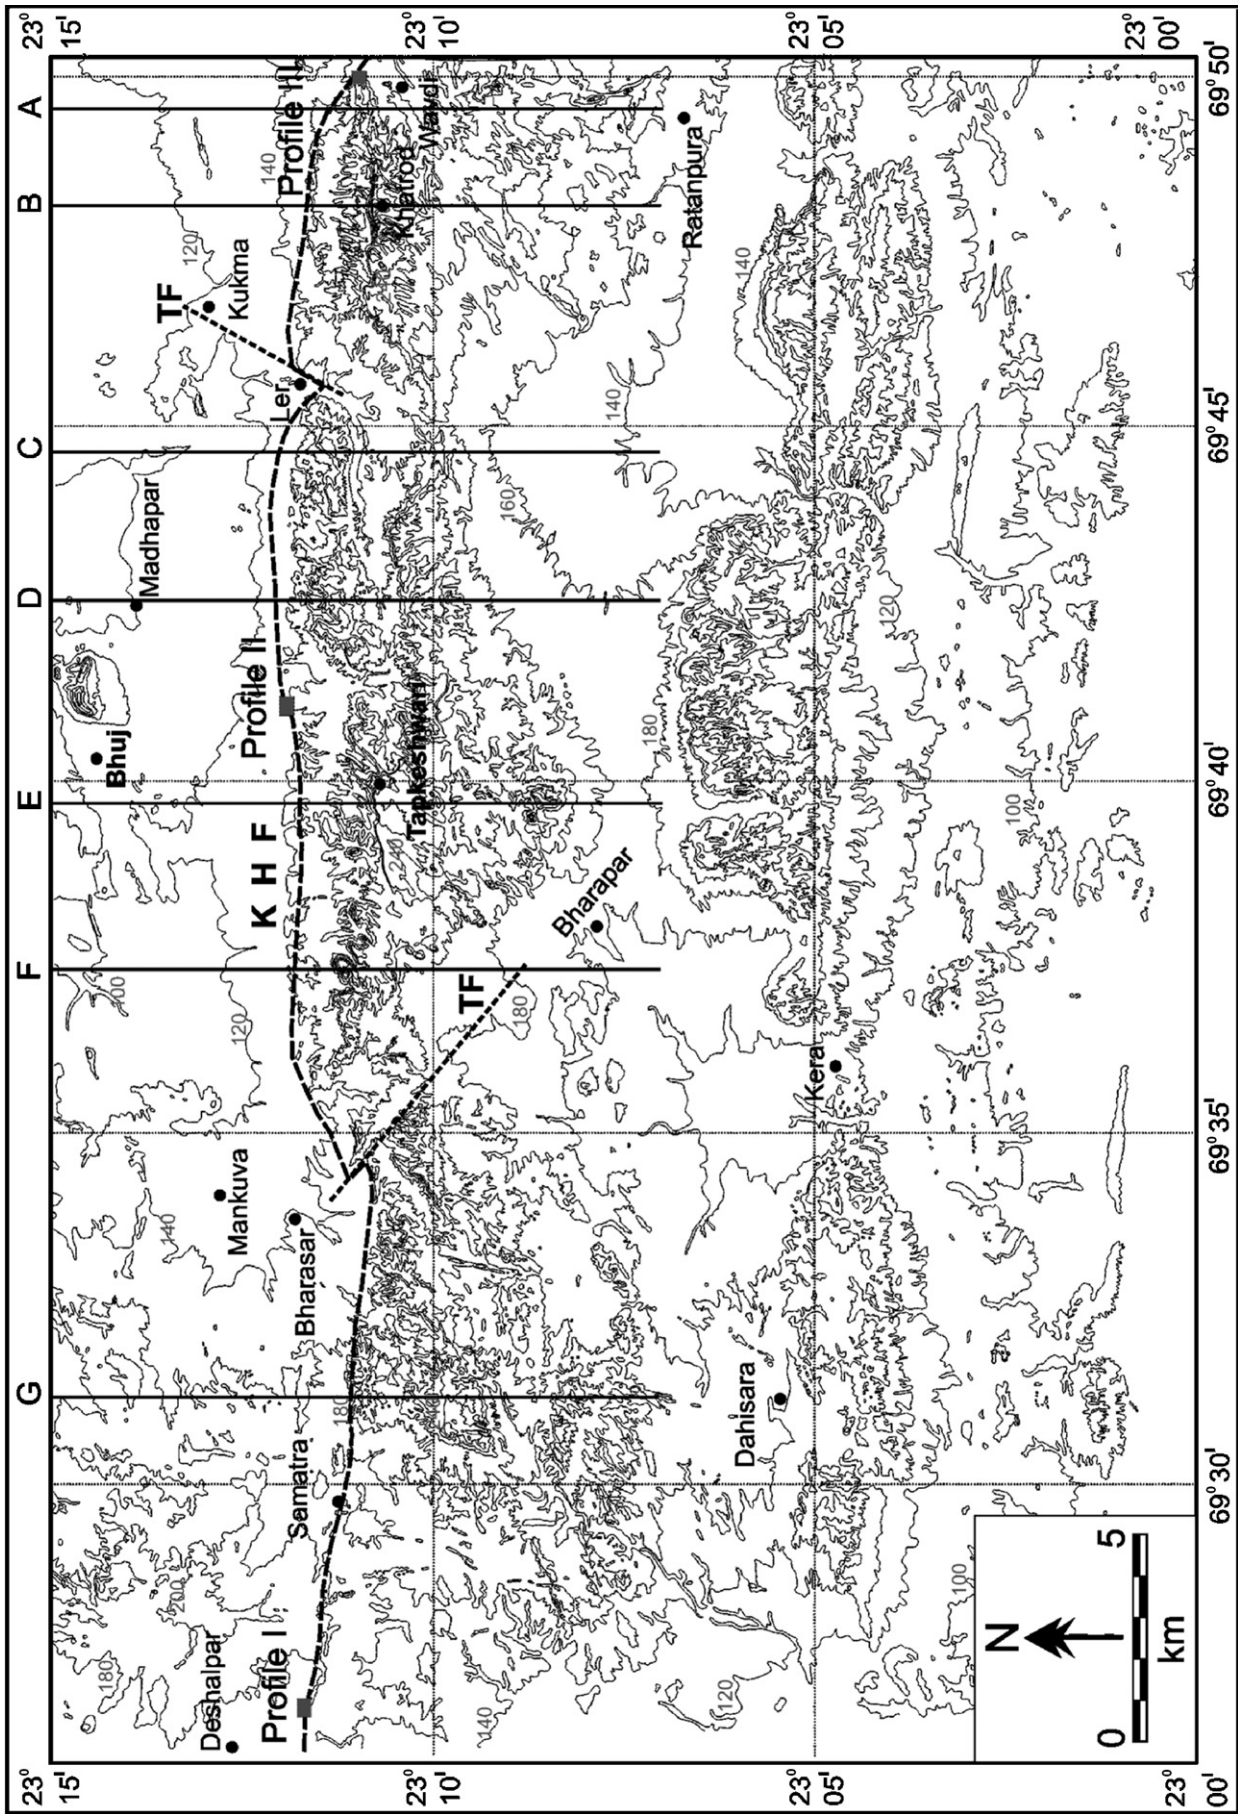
23° 15'
23° 10'
23° 05'
23° 00'
A
B
C
D
E
F
G
Profile III
Profile II
Profile I
TF
TF
K H F
Kukma
Ler
Khatrod
Wandi
Ratanpura
Madhapar
Bhuj
Tapkeshwari
Bharapar
Kera
Mankuva
Bharasar
Samatra
Dahisara
Deshalpar
140
120
140
160
180
240
100
120
100
180
140
200
180
140
120
100
69° 50'
69° 45'
69° 40'
69° 35'
69° 30'
N
0
5
km